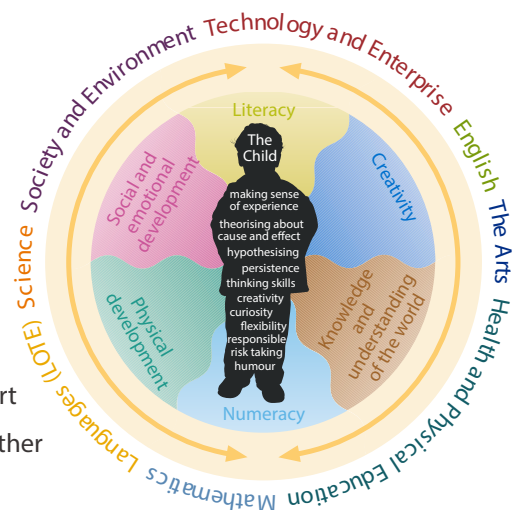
Society and Environment Technology and Enterprise English The Arts Health and Physical Education Mathematics Languages (LOTE) Science

Literacy

The Child

Creativity

Social and emotional development

making sense of experience
theorising about cause and effect
hypothesising
persistence
thinking skills
creativity
curiosity
flexibility
responsible risk taking
humour

Physical development

Knowledge and understanding of the world

Numeracy

rt

ther